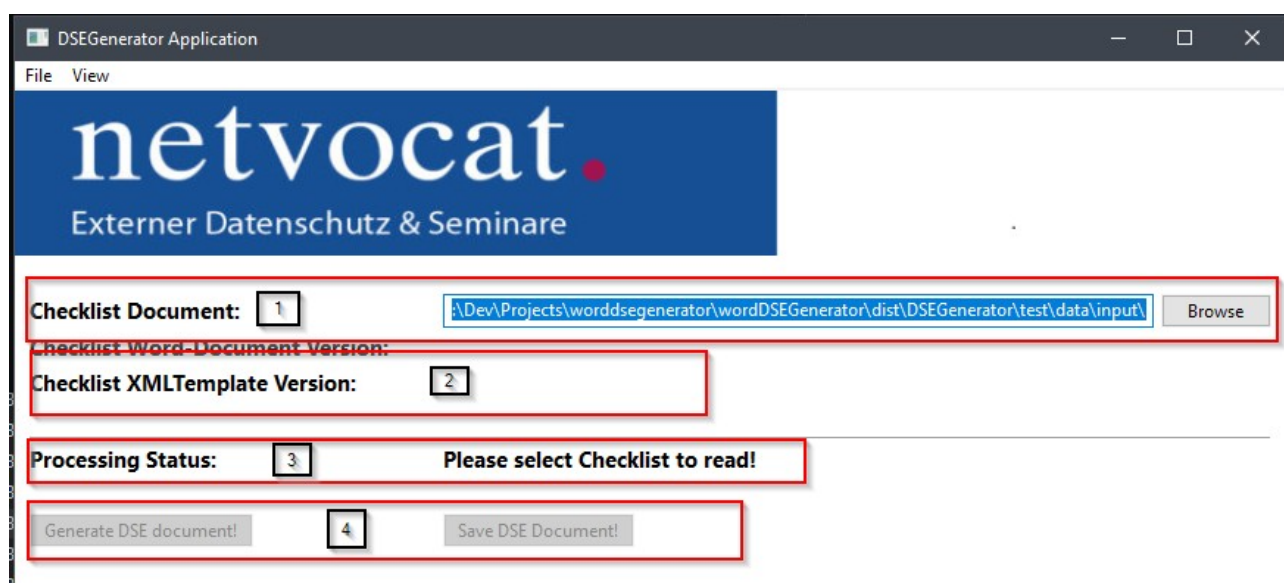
DSEGenerator Application

File View

netvocat.
Externer Datenschutz & Seminare

Checklist Document: 1 :\Dev\Projects\worddsegenerator\wordDSEGenerator\dist\DSEGenerator\test\data\input\ Browse

Checklist Word-Document Version:

Checklist XMLTemplate Version: 2

Processing Status: 3 Please select Checklist to read!

Generate DSE document! 4 Save DSE Document!